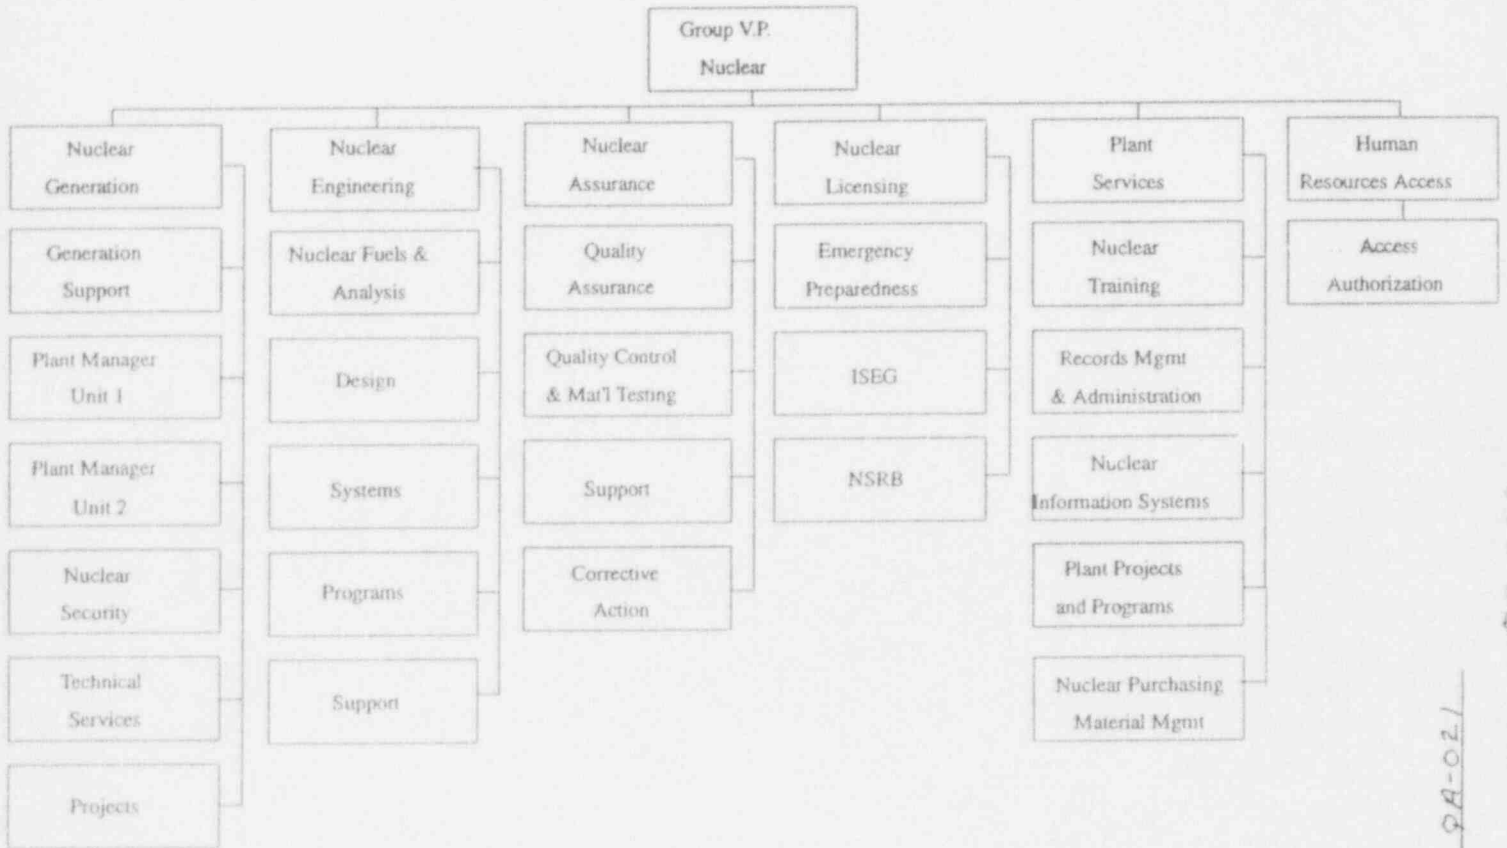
Group V.P.
Nuclear

Nuclear Generation

Generation Support

Plant Manager Unit 1

Plant Manager Unit 2

Nuclear Security

Technical Services

Projects

Nuclear Engineering

Nuclear Fuels & Analysis

Design

Systems

Programs

Support

Nuclear Assurance

Quality Assurance

Quality Control & Mat'l Testing

Support

Corrective Action

Nuclear Licensing

Emergency Preparedness

ISEG

NSRB

Plant Services

Nuclear Training

Records Mgmt & Administration

Nuclear Information Systems

Plant Projects and Programs

Nuclear Purchasing Material Mgmt

Human Resources Access

Access Authorization

PA-021